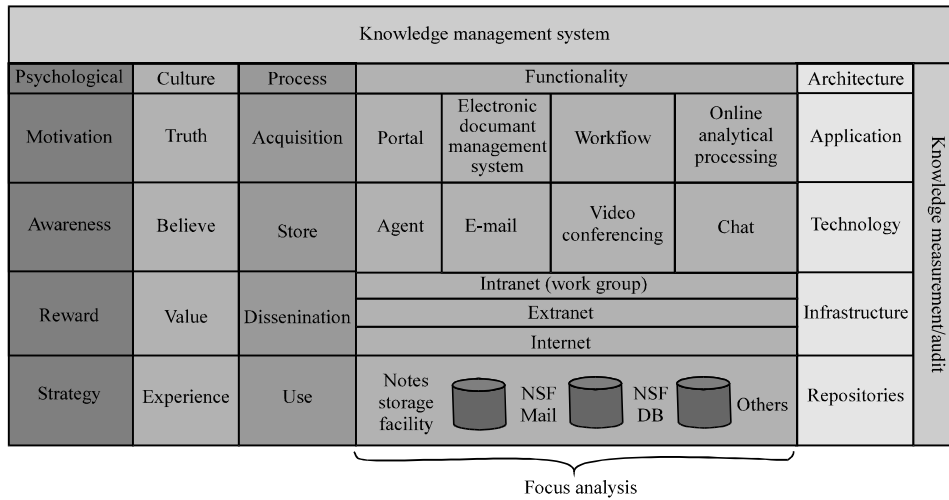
Knowledge management system

| Psychological | Culture | Process | Functionality | | | | Architecture |
|---|---|---|---|---|---|---|---|
| Motivation | Truth | Acquisition | Portal | Electronic documant management system | Workflow | Online analytical processing | Application |
| Awareness | Believe | Store | Agent | E-mail | Video conferencing | Chat | Technology |
| Reward | Value | Dissenination | Intranet (work group) | | | | Infrastructure |
| | | | Extranet | | | | |
| | | | Internet | | | | |
| Strategy | Experience | Use | Notes storage facility | NSF Mail | NSF DB | Others | Repositories |

Knowledge measurement/audit

Focus analysis